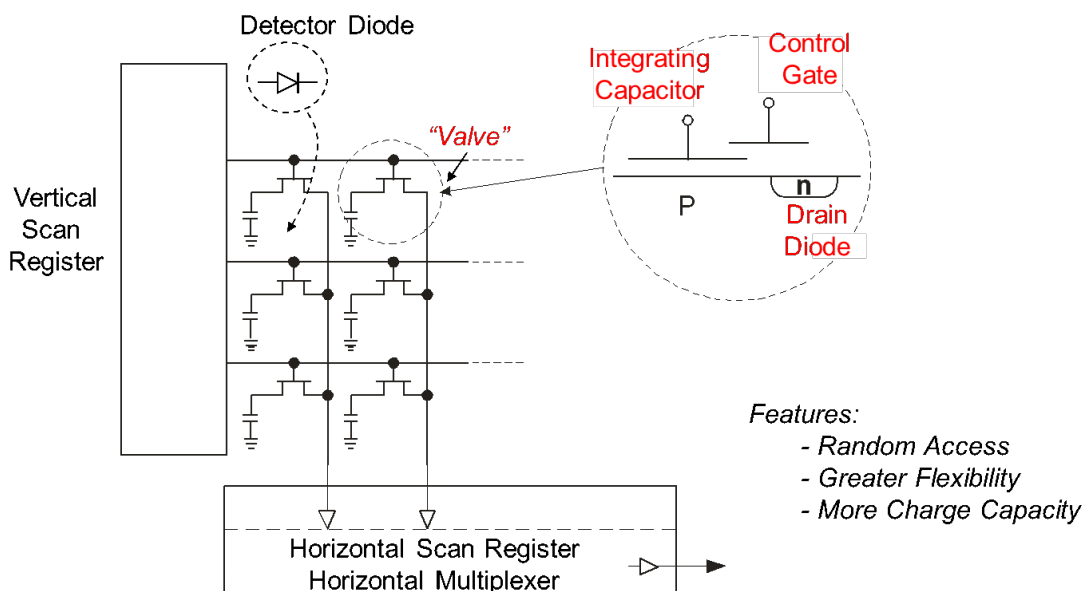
Detector Diode

Integrating Capacitor

Control Gate

"Valve"

Vertical Scan Register

n

P

Drain Diode

Features:
- Random Access
- Greater Flexibility
- More Charge Capacity

Horizontal Scan Register
Horizontal Multiplexer